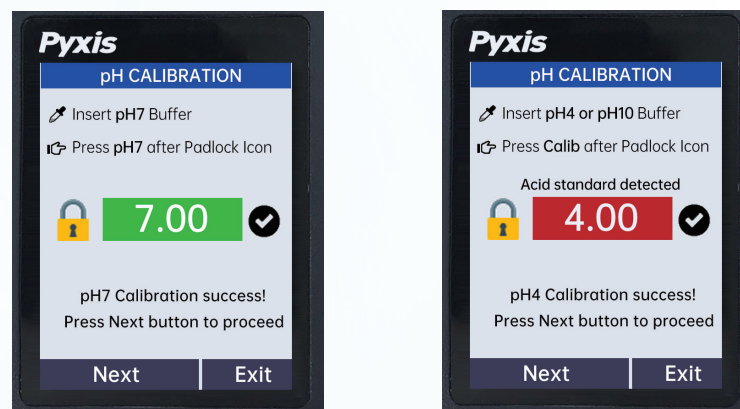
Pyxis

pH CALIBRATION

Insert pH7 Buffer

Press pH7 after Padlock Icon

7.00

pH7 Calibration success!
Press Next button to proceed

Next | Exit

Pyxis

pH CALIBRATION

Insert pH4 or pH10 Buffer

Press Calib after Padlock Icon

Acid standard detected

4.00

pH4 Calibration success!
Press Next button to proceed

Next | Exit